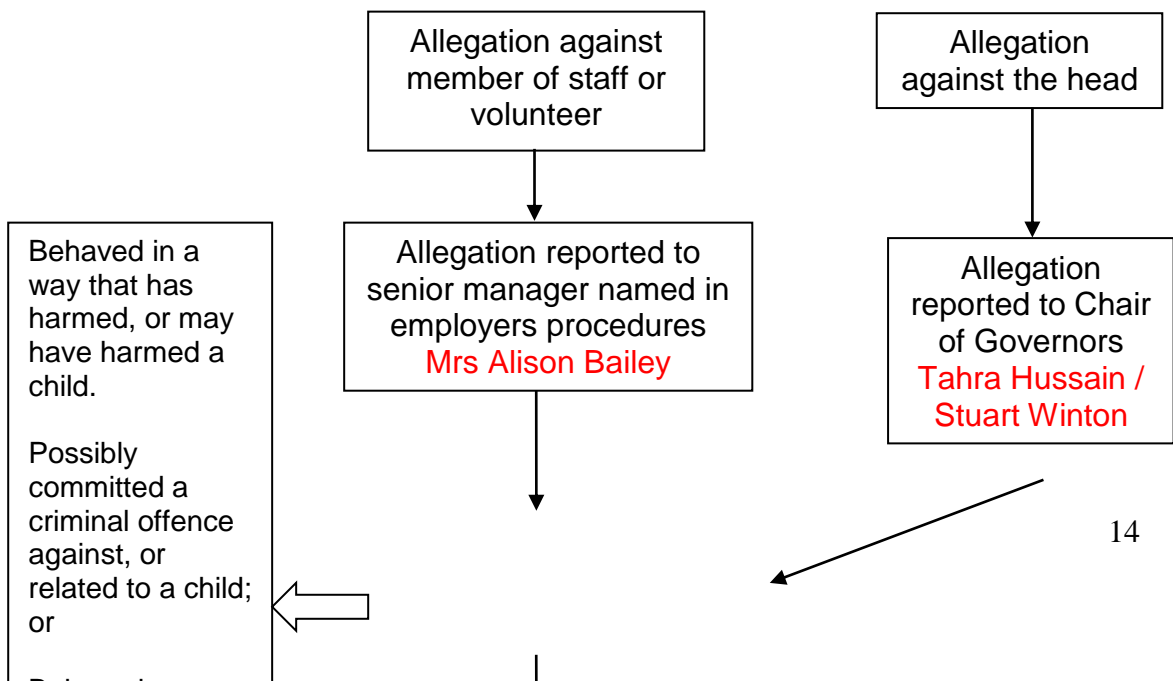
Allegation against member of staff or volunteer

Allegation against the head

Allegation reported to senior manager named in employers procedures Mrs Alison Bailey

Allegation reported to Chair of Governors Tahra Hussain / Stuart Winton

Behaved in a way that has harmed, or may have harmed a child.

Possibly committed a criminal offence against, or related to a child; or

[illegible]

14